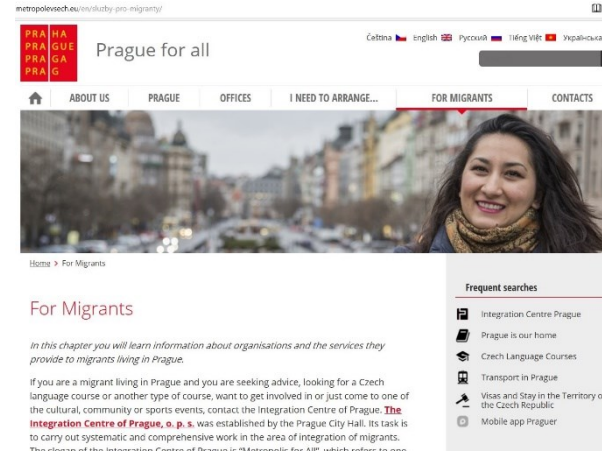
metropolevsech.eu/en/sluzby-pro-migranty/

PRA HA
PRA GUE
PRA GA
PRA G

Prague for all

Čeština English Русский Tiếng Việt Українська

ABOUT US PRAGUE OFFICES I NEED TO ARRANGE... FOR MIGRANTS CONTACTS

Home > For Migrants

For Migrants

In this chapter you will learn information about organisations and the services they provide to migrants living in Prague.

If you are a migrant living in Prague and you are seeking advice, looking for a Czech language course or another type of course, want to get involved in or just come to one of the cultural, community or sports events, contact the Integration Centre of Prague. The Integration Centre of Prague, o. p. s. was established by the Prague City Hall. Its task is to carry out systematic and comprehensive work in the area of integration of migrants. The slogan of the Integration Centre of Prague is "Metropolis for All", which refers to one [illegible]

Frequent searches

Integration Centre Prague

Prague is our home

Czech Language Courses

Transport in Prague

Visas and Stay in the Territory o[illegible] the Czech Republic

Mobile app Praguer